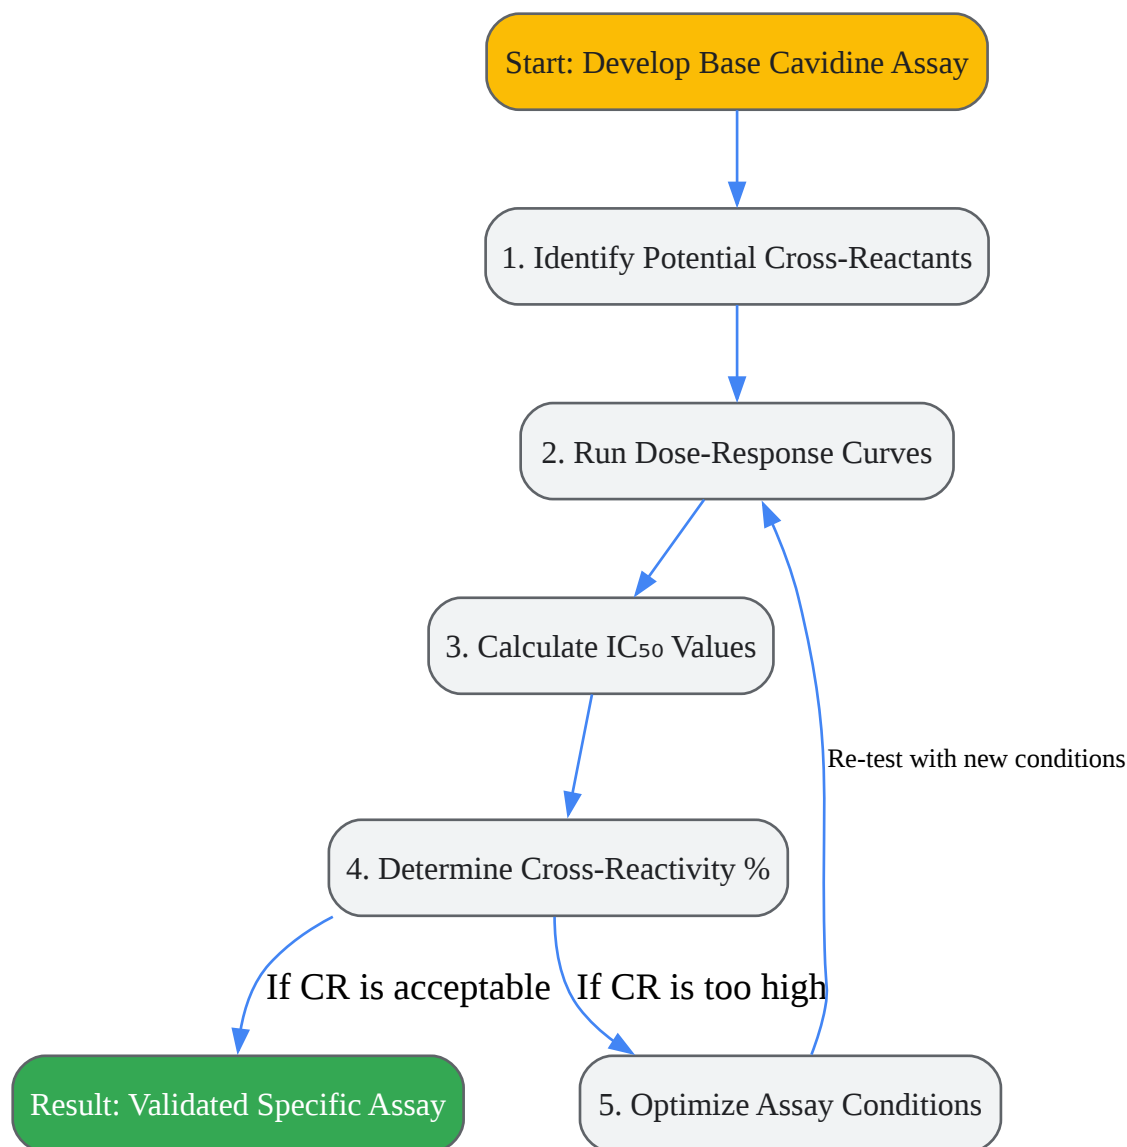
Start: Develop Base Cavidine Assay

1. Identify Potential Cross-Reactants

2. Run Dose-Response Curves

3. Calculate $IC_{50}$ Values

Re-test with new conditions

4. Determine Cross-Reactivity %

If CR is acceptable

If CR is too high

Result: Validated Specific Assay

5. Optimize Assay Conditions